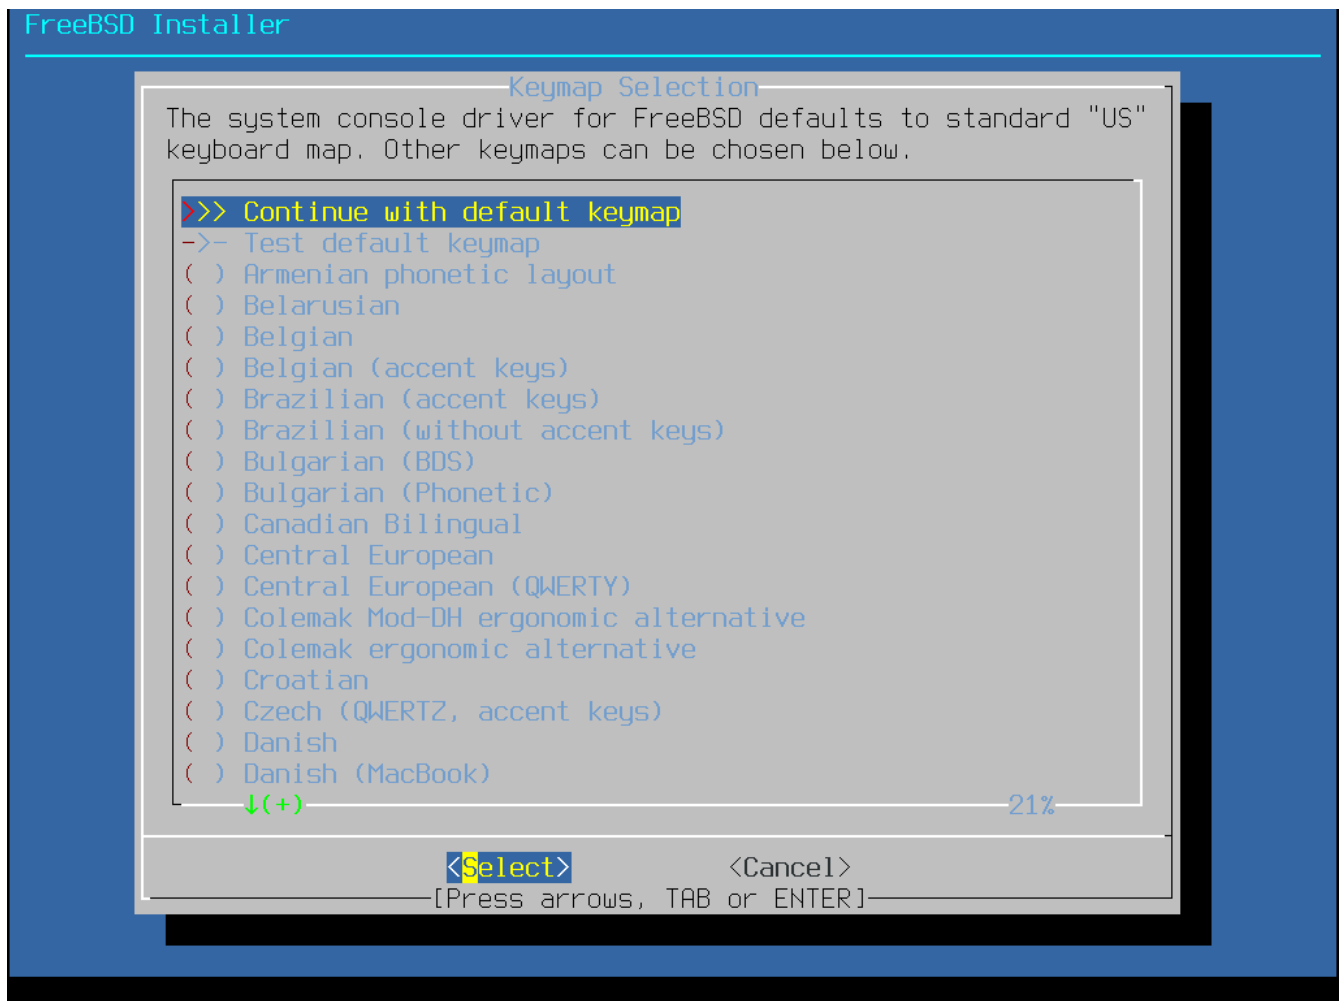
FreeBSD Installer

Keymap Selection

The system console driver for FreeBSD defaults to standard "US" keyboard map. Other keymaps can be chosen below.

>>> Continue with default keymap
->- Test default keymap
( ) Armenian phonetic layout
( ) Belarusian
( ) Belgian
( ) Belgian (accent keys)
( ) Brazilian (accent keys)
( ) Brazilian (without accent keys)
( ) Bulgarian (BDS)
( ) Bulgarian (Phonetic)
( ) Canadian Bilingual
( ) Central European
( ) Central European (QWERTY)
( ) Colemak Mod-DH ergonomic alternative
( ) Colemak ergonomic alternative
( ) Croatian
( ) Czech (QWERTZ, accent keys)
( ) Danish
( ) Danish (MacBook)
↓(+) 21%

<Select> <Cancel>
[Press arrows, TAB or ENTER]